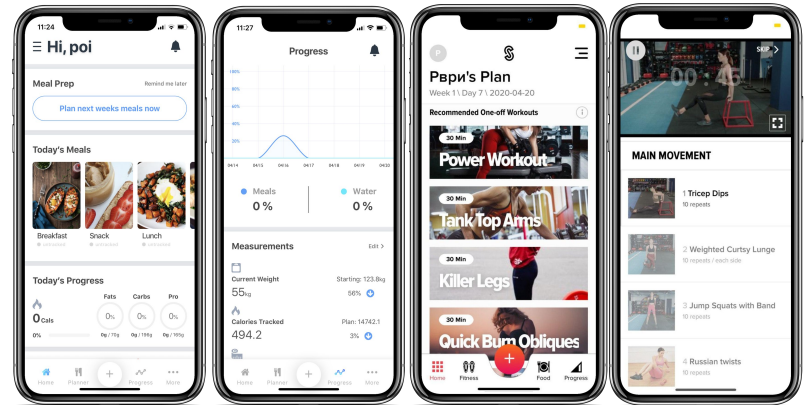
11:24

Hi, poi

Meal Prep

Remind me later

Plan next weeks meals now

Today's Meals

Breakfast

Snack

Lunch

Today's Progress

0 Cals

0%

Fats

Carbs

Pro

0%

0%

0%

0g / 72g

0g / 199g

0g / 169g

Home

Planner

Progress

More

11:27

Progress

100%

80%

60%

40%

20%

04/14

04/15

04/16

04/17

04/18

04/19

04/20

Meals

0 %

Water

0 %

Measurements

Edit >

Current Weight

Starting: 123.8kg

55kg

56%

Calories Tracked

Plan: 14742.1

494.2

3%

Home

Planner

Progress

More

P

Рври's Plan

Week 1 \ Day 7 \ 2020-04-20

Recommended One-off Workouts

30 Min

Power Workout

30 Min

Tank Top Arms

30 Min

Killer Legs

30 Min

Quick Bum Obliques

Home

Fitness

Food

Progress

00 : 45

SKIP

MAIN MOVEMENT

1 Tricep Dips

10 repeats

2 Weighted Curtsy Lunge

10 repeats / each side

3 Jump Squats with Band

10 repeats

4 Russian twists

10 repeats